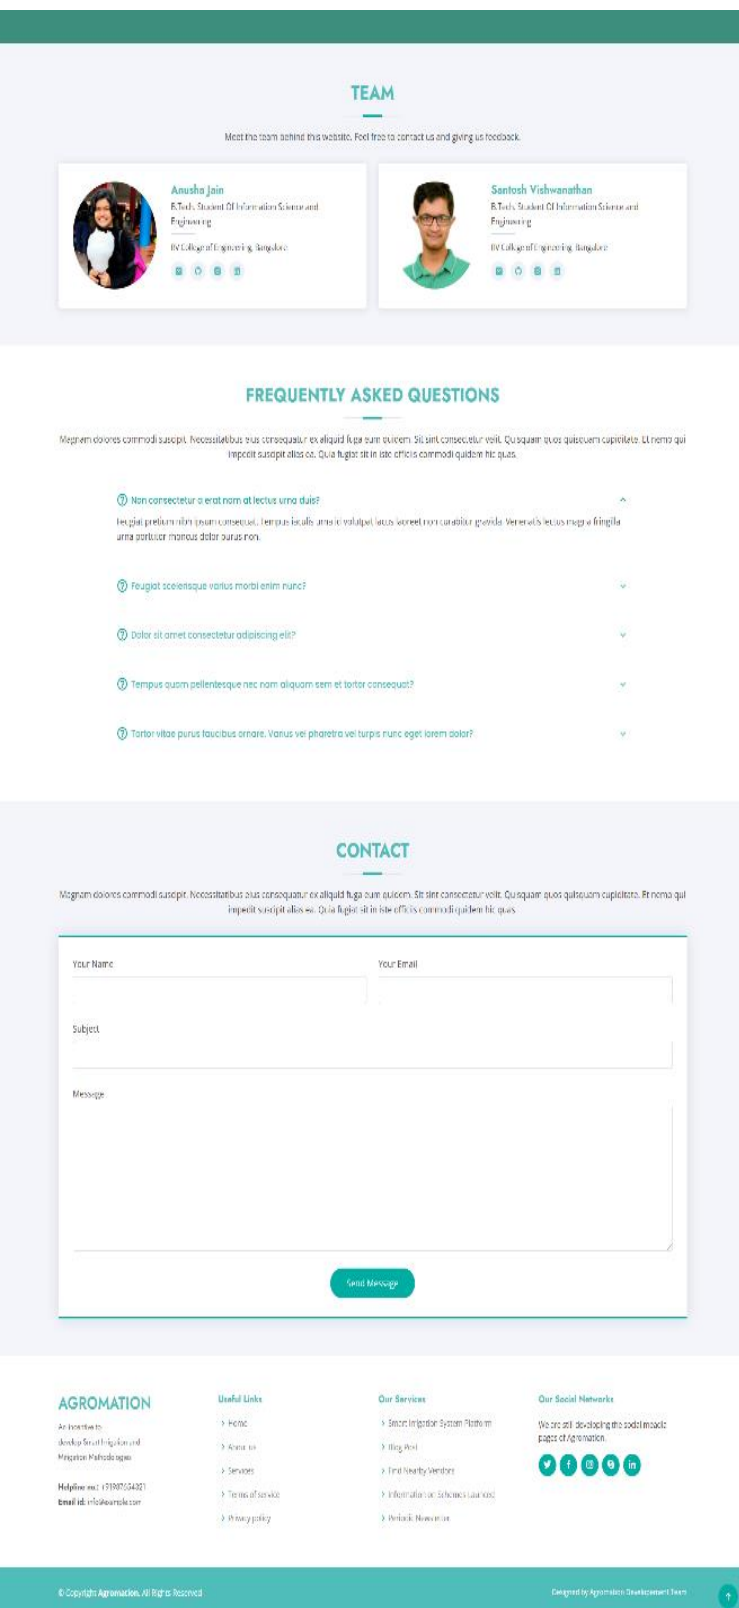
TEAM

Meet the team behind this website. Feel free to contact us and giving us feedback.

Anusha Jain
B.Tech. Student Of Information Science and Engineering
BV College of Engineering, Bangalore

Santosh Vishwanathan
B.Tech. Student Of Information Science and Engineering
BV College of Engineering, Bangalore

FREQUENTLY ASKED QUESTIONS

Magnam dolores commodi suscipit. Necessitatibus eius consequatur ex aliquid fuga eum quidem. Sit sint consectetur velit. Quisquam quos quisquam cupiditate. Et nemo qui impedit suscipit alias ea. Quia fugiat sit in iste officiis commodi quidem hic quas.

Non consectetur a erat nam at lectus urna duis?

Feugiat pretium nibh ipsum consequat. Tempus iaculis urna id volutpat lacus laoreet non curabitur gravida. Venenatis lectus magna fringilla urna porttitor rhoncus dolor purus non.

Feugiat scelerisque varius morbi enim nunc?

Dolor sit amet consectetur adipiscing elit?

Tempus quam pellentesque nec nam aliquam sem et tortor consequat?

Tortor vitae purus faucibus ornare. Varius vel pharetra vel turpis nunc eget lorem dolor?

CONTACT

Magnam dolores commodi suscipit. Necessitatibus eius consequatur ex aliquid fuga eum quidem. Sit sint consectetur velit. Quisquam quos quisquam cupiditate. Et nemo qui impedit suscipit alias ea. Quia fugiat sit in iste officiis commodi quidem hic quas.

Your Name
Your Email
Subject
Message
Send Message

AGROMATION
An incentive to develop Smart Irrigation and Mitigation Methodologies

Helpline no.: +919876543210
Email id: info@example.com

Useful Links
Home
About us
Services
Terms of service
Privacy policy

Our Services
Smart Irrigation System Platform
Blog Post
Find Nearby Vendors
Information on Schemes Launched
Periodic Newsletters

Our Social Networks
We are still developing the social media pages of Agromation.

© Copyright Agromation. All Rights Reserved
Designed by Agromation Development Team